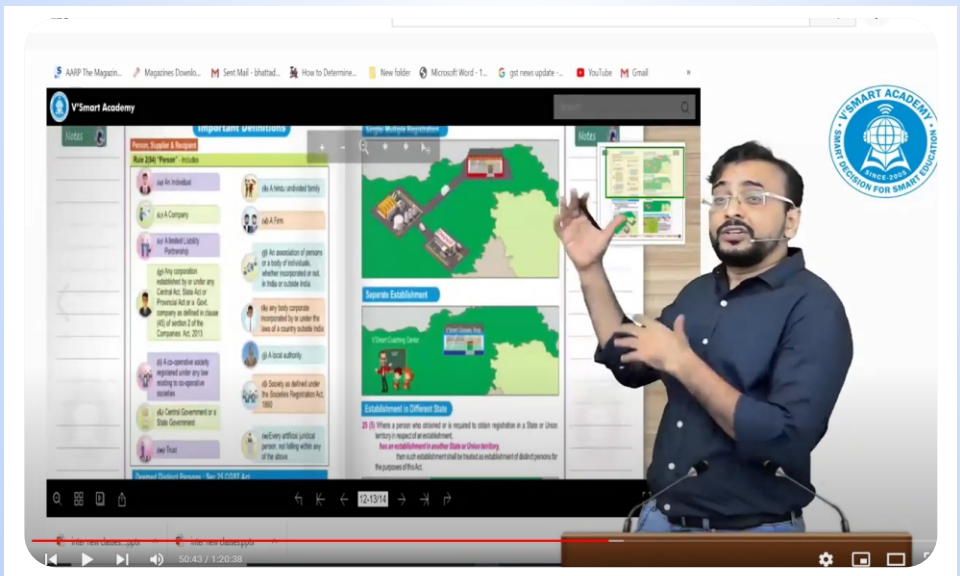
AARP The Magazin... Magazines Downlo... Sent Mail - bhattad... How to Determine... New folder Microsoft Word - 1... gst news update -... YouTube Gmail

V'Smart Academy

Search

Notes

Important Definitions

Person, Supplier & Recipient

Rule 2(84) "Person" - includes

(a) An Individual

(b) A Hindu undivided family

(c) A Company

(d) A Firm

(e) A limited Liability Partnership

(f) An association of persons or a body of individuals, whether incorporated or not, in India or outside India

(g) Any corporation established by or under any Central Act, State Act or Provincial Act or a Govt. company as defined in clause (45) of section 2 of the Companies Act, 2013

(h) any body corporate incorporated by or under the laws of a country outside India

(i) A co-operative society registered under any law relating to co-operative societies

(j) A local authority

(k) Central Government or a State Government

(l) Society as defined under the Societies Registration Act, 1860

(m) Trust

(n) Every artificial juridical person, not falling within any of the above.

Deemed Distinct Persons - Sec 25 CGST Act

Single/ Multiple Registration

Separate Establishment

V'Smart Coaching Center

V'Smart Academy Shop

Establishment in Different State

25 (5) Where a person who obtained or is required to obtain registration in a State or Union territory in respect of an establishment, has an establishment in another State or Union territory, then such establishment shall be treated as establishment of distinct persons for the purposes of this Act.

Notes

12-13/14

V'SMART ACADEMY
SMART DECISION FOR SMART EDUCATION
SINCE-2005

Inter New Classes .pptx
Inter New Classes.pptx

50:43 / 1:20:38